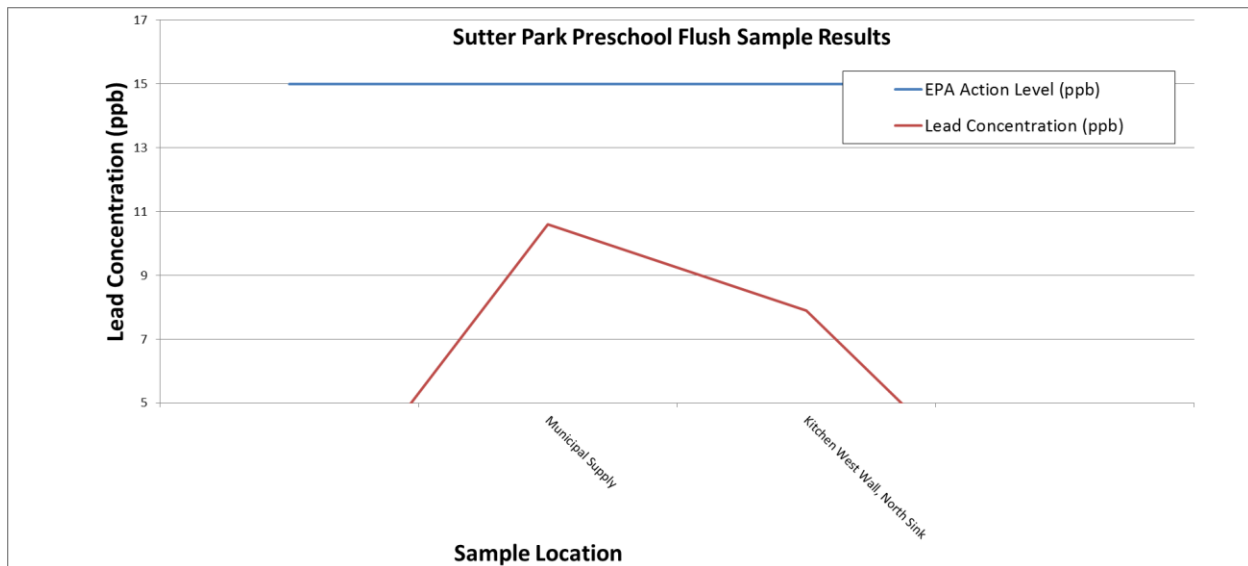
Sutter Park Preschool Flush Sample Results

EPA Action Level (ppb)
Lead Concentration (ppb)

Lead Concentration (ppb)

17
15
13
11
9
7
5

Municipal Supply
Kitchen West Wall, North Sink

Sample Location